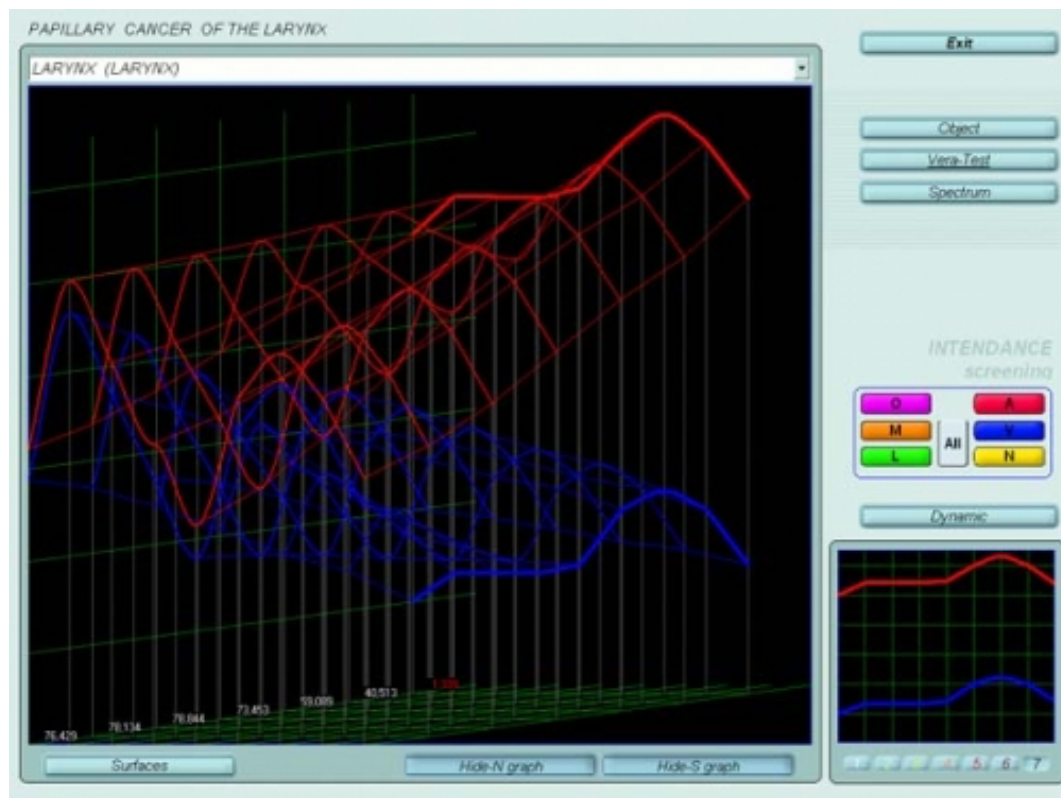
PAPILLARY CANCER OF THE LARYNX

LARYNX (LARYNX)

Exit

Object

Vera-Test

Spectrum

INTENDANCE
screening

O
A
M
All
V
L
N

Dynamic

76,429
78,134
79,644
73,453
59,089
40,513
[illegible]

Surfaces

Hide-N graph

Hide-S graph

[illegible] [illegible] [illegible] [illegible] 5 6 7